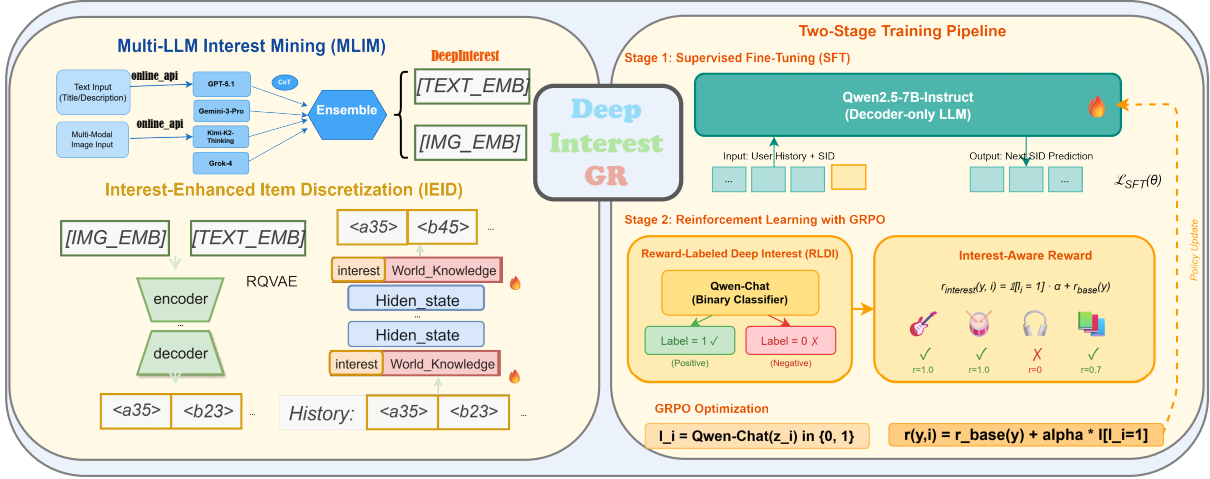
Multi-LLM Interest Mining (MLIM)

DeepInterest

Text Input (Title/Description)

online_api

GPT-5.1

CoT

Gemini-3-Pro

Ensemble

Multi-Modal Image Input

online_api

Kimi-K2-Thinking

Grok-4

[TEXT_EMB]

[IMG_EMB]

Interest-Enhanced Item Discretization (IEID)

[IMG_EMB]

[TEXT_EMB]

RQVAE

encoder

...

decoder

<a35> <b23> ...

<a35> <b45> ...

interest World_Knowledge

Hiden_state

...

Hiden_state

interest World_Knowledge

History: <a35> <b23> ...

Deep Interest GR

Two-Stage Training Pipeline

Stage 1: Supervised Fine-Tuning (SFT)

Qwen2.5-7B-Instruct (Decoder-only LLM)

Input: User History + SID

Output: Next SID Prediction

... ...

$\mathcal{L}_{SFT}(\theta)$

Policy Update

Stage 2: Reinforcement Learning with GRPO

Reward-Labeled Deep Interest (RLDI)

Qwen-Chat (Binary Classifier)

Label = 1 ✓ (Positive)

Label = 0 ✗ (Negative)

Interest-Aware Reward

$r_{interest}(y, i) = \mathbb{I}[l_i = 1] \cdot \alpha + r_{base}(y)$

✓ r=1.0 ✓ r=1.0 ✗ r=0 ✓ r=0.7

GRPO Optimization

l_i = Qwen-Chat(z_i) in {0, 1}

r(y,i) = r_base(y) + alpha * I[l_i=1]